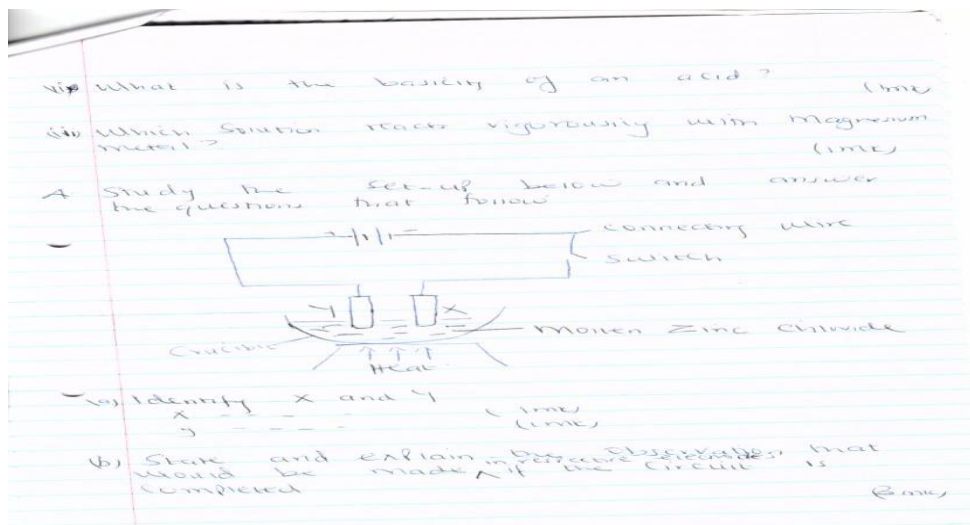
vi) What is the basicity of an acid? (1mk)

(ii) Which solution reacts vigorously with Magnesium metal? (1mk)

4 Study the set-up below and answer the questions that follow

Connecting wire

Switch

Y

X

Molten Zinc Chloride

Crucible

Heat

(a) Identify X and Y
X - - - - (1mk)
Y - - - - (1mk)

(b) State and explain the observations that would be made in respective electrodes if the circuit is completed (2mk)